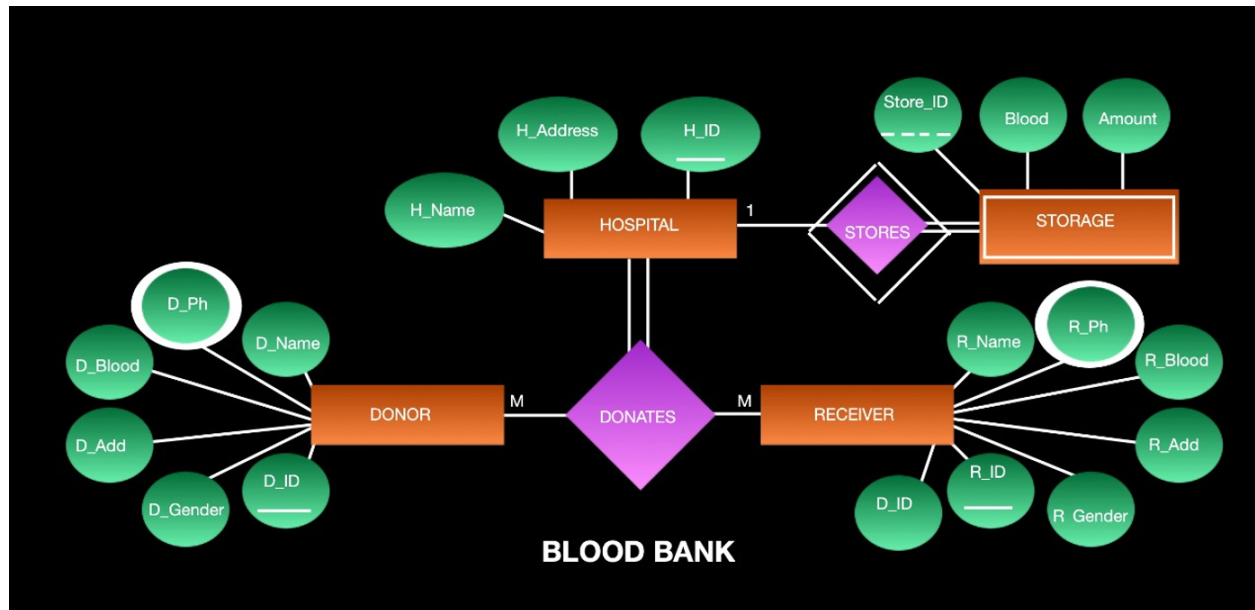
H_Address

H_ID

Store_ID

Blood

Amount

H_Name

HOSPITAL

1

STORES

STORAGE

D_Ph

D_Name

D_Blood

D_Add

D_Gender

D_ID

DONOR

M

DONATES

M

RECEIVER

R_Name

R_Ph

R_Blood

R_Add

R_ID

D_ID

R Gender

BLOOD BANK